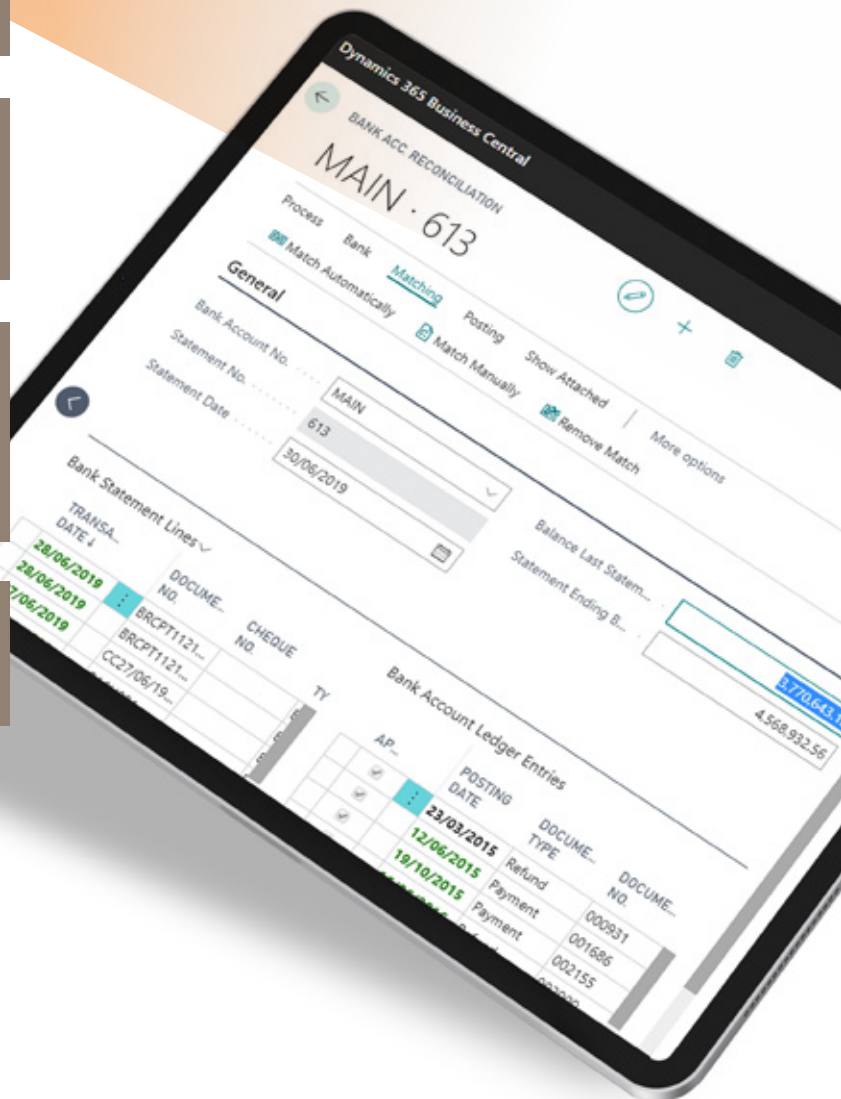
Dynamics 365 Business Central

BANK ACC. RECONCILIATION

MAIN · 613

Process Bank Matching Posting Show Attached

Match Automatically Match Manually Remove Match More options

General

Bank Account No. MAIN

Statement No. 613

Statement Date 30/06/2019

Balance Last Statem... 3,770,643.1

Statement Ending B... 4,568,932.56

Bank Statement Lines

| TRANSA... DATE ↓ | DOCUME... NO. | CHEQUE NO. | TY |
|---|---|---|---|
| 28/06/2019 | BRCPT1121... | | |
| 28/06/2019 | BRCPT1121... | | |
| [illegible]/06/2019 | CC27/06/19... | | |

Bank Account Ledger Entries

| AP... | POSTING DATE | DOCUME... TYPE | DOCUME... NO. |
|---|---|---|---|
| ✓ | 23/03/2015 | Refund | 000931 |
| ✓ | 12/06/2015 | Payment | 001686 |
| ✓ | 19/10/2015 | Payment | 002155 |